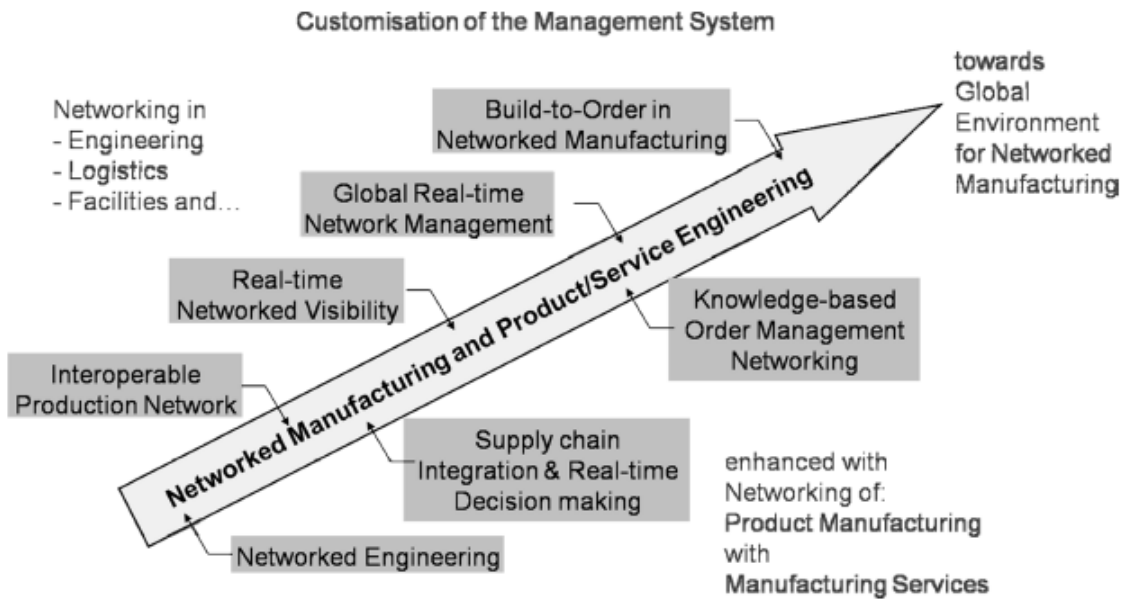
Customisation of the Management System

Networking in
- Engineering
- Logistics
- Facilities and…

Build-to-Order in Networked Manufacturing

towards Global Environment for Networked Manufacturing

Global Real-time Network Management

Real-time Networked Visibility

Knowledge-based Order Management Networking

Interoperable Production Network

Networked Manufacturing and Product/Service Engineering

Supply chain Integration & Real-time Decision making

enhanced with Networking of: Product Manufacturing with Manufacturing Services

Networked Engineering